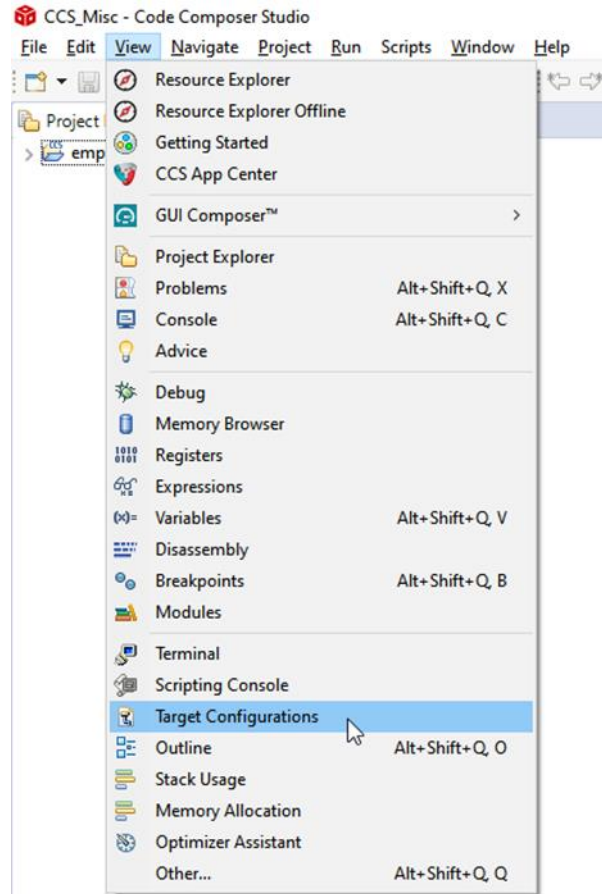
CCS_Misc - Code Composer Studio

File Edit View Navigate Project Run Scripts Window Help

Project

emp

Resource Explorer
Resource Explorer Offline
Getting Started
CCS App Center

GUI Composer™ >

Project Explorer
Problems Alt+Shift+Q, X
Console Alt+Shift+Q, C
Advice

Debug
Memory Browser
Registers
Expressions
Variables Alt+Shift+Q, V
Disassembly
Breakpoints Alt+Shift+Q, B
Modules

Terminal
Scripting Console
Target Configurations
Outline Alt+Shift+Q, O
Stack Usage
Memory Allocation
Optimizer Assistant
Other... Alt+Shift+Q, Q